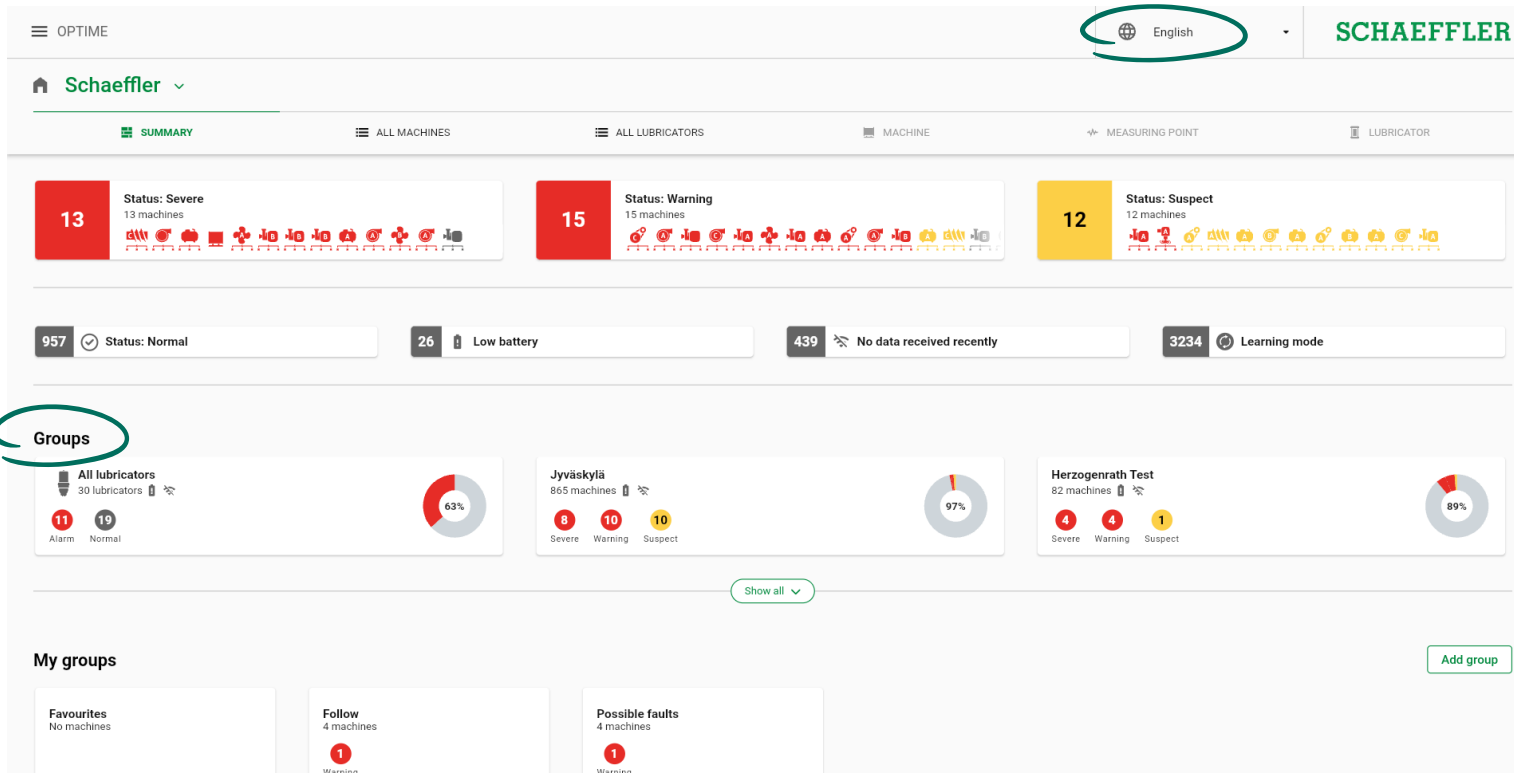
OPTIME

English

SCHAEFFLER

Schaeffler

SUMMARY
ALL MACHINES
ALL LUBRICATORS
MACHINE
MEASURING POINT
LUBRICATOR

13
Status: Severe
13 machines

15
Status: Warning
15 machines

12
Status: Suspect
12 machines

957 Status: Normal

26 Low battery

439 No data received recently

3234 Learning mode

Groups

All lubricators
30 lubricators
11 Alarm
19 Normal
63%

Jyväskylä
865 machines
8 Severe
10 Warning
10 Suspect
97%

Herzogenrath Test
82 machines
4 Severe
4 Warning
1 Suspect
89%

Show all

My groups

Add group

Favourites
No machines

Follow
4 machines
1
Warning

Possible faults
4 machines
1
Warning